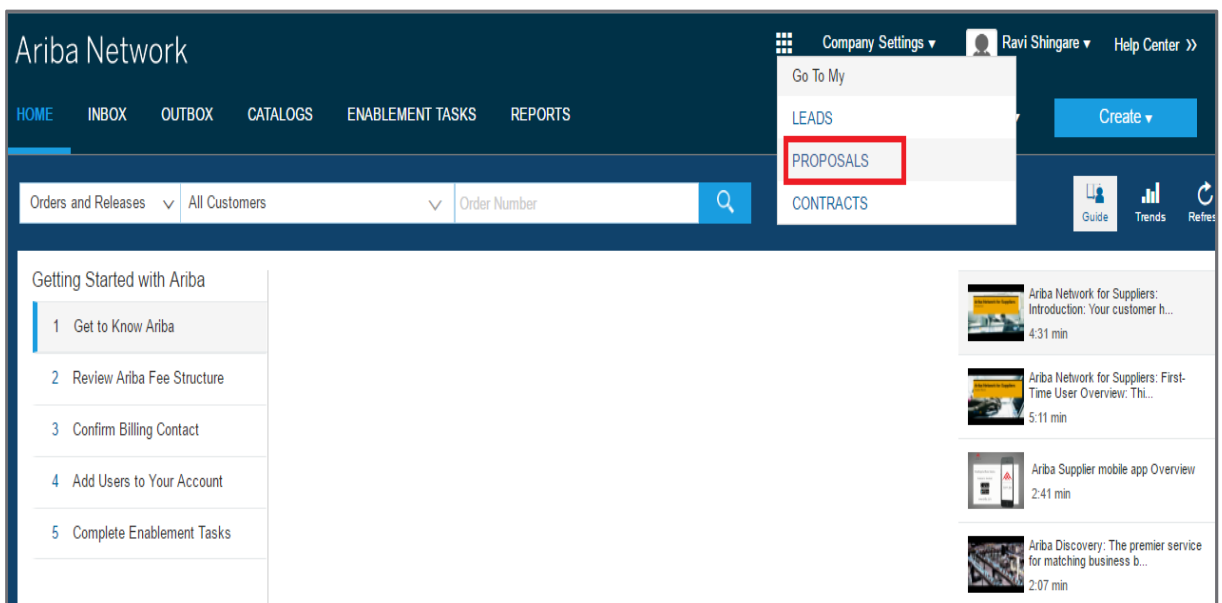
Ariba Network

Company Settings ▾ Ravi Shingare ▾ Help Center »

Go To My
LEADS
PROPOSALS
CONTRACTS

HOME INBOX OUTBOX CATALOGS ENABLEMENT TASKS REPORTS

Create ▾

Orders and Releases All Customers Order Number

Guide Trends Refres

Getting Started with Ariba
1 Get to Know Ariba
2 Review Ariba Fee Structure
3 Confirm Billing Contact
4 Add Users to Your Account
5 Complete Enablement Tasks

Ariba Network for Suppliers: Introduction: Your customer h...
4:31 min

Ariba Network for Suppliers: First-Time User Overview: Thi...
5:11 min

Ariba Supplier mobile app Overview
2:41 min

Ariba Discovery: The premier service for matching business b...
2:07 min